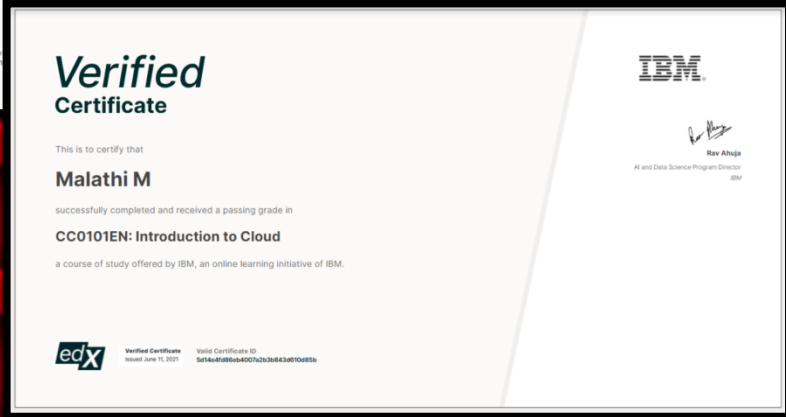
Verified
Certificate

This is to certify that

Malathi M

successfully completed and received a passing grade in

CC0101EN: Introduction to Cloud

a course of study offered by IBM, an online learning initiative of IBM.

IBM.

Rav Ahuja
AI and Data Science Program Director
IBM

edX

Verified Certificate
Issued June 11, 2021

Valid Certificate ID
5d14e4fd86eb4007e2b3b843d610d85b